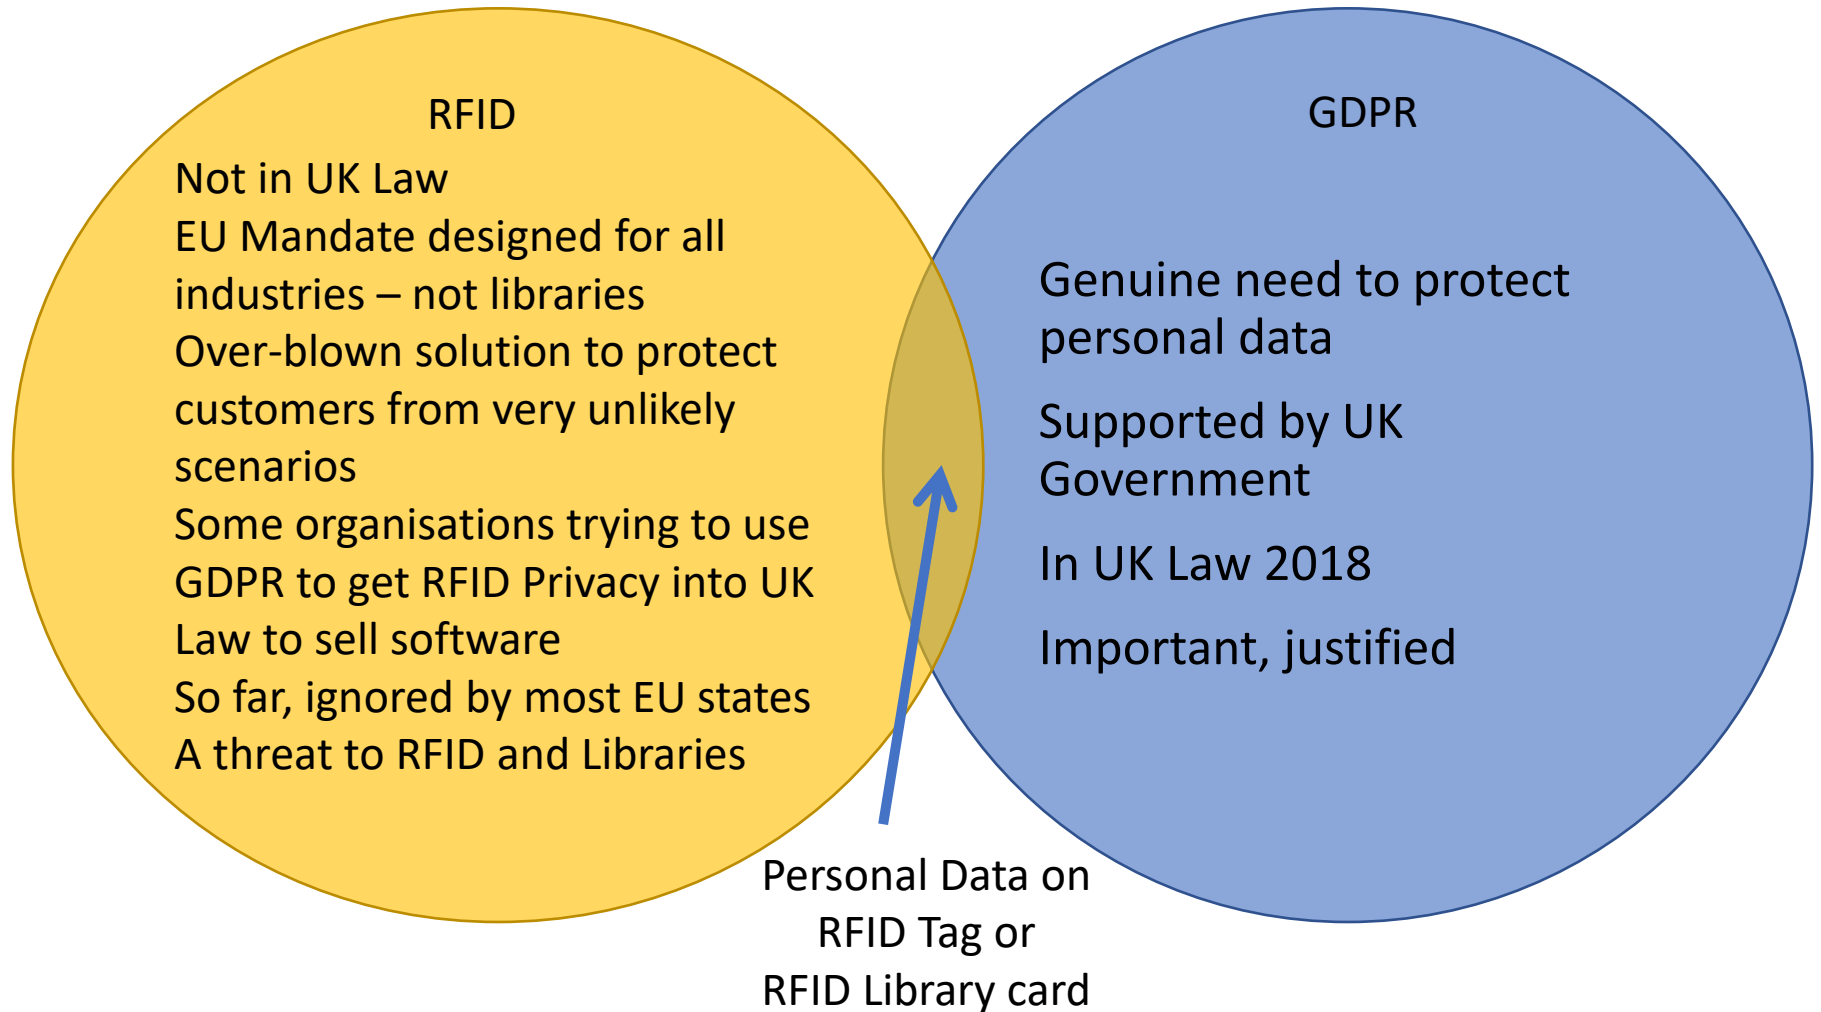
RFID

Not in UK Law
EU Mandate designed for all industries – not libraries
Over-blown solution to protect customers from very unlikely scenarios
Some organisations trying to use GDPR to get RFID Privacy into UK Law to sell software
So far, ignored by most EU states
A threat to RFID and Libraries

GDPR

Genuine need to protect personal data

Supported by UK Government

In UK Law 2018

Important, justified

Personal Data on RFID Tag or RFID Library card